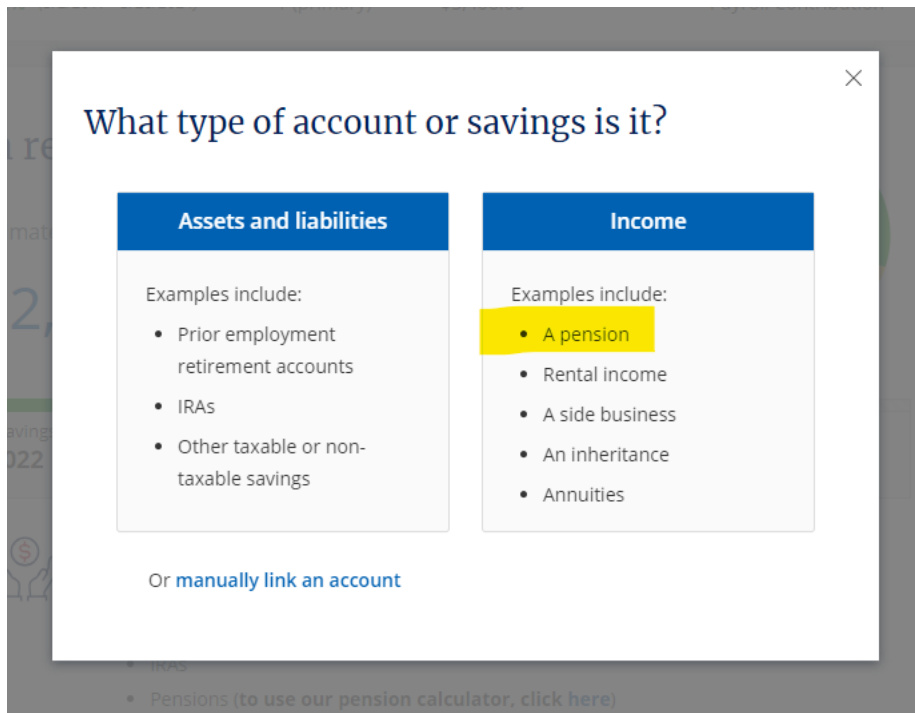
×

What type of account or savings is it?

Assets and liabilities

Examples include:

- Prior employment retirement accounts
- IRAs
- Other taxable or non-taxable savings

Income

Examples include:

- A pension
- Rental income
- A side business
- An inheritance
- Annuities

Or manually link an account

- IRAs
- Pensions (to use our pension calculator, click here)